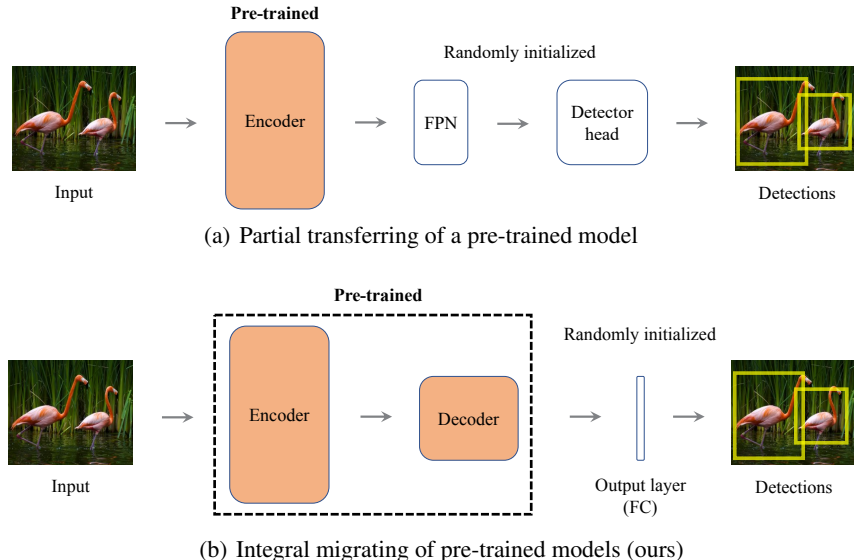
Pre-trained

Randomly initialized

Input

Encoder

FPN

Detector head

Detections

(a) Partial transferring of a pre-trained model

Pre-trained

Randomly initialized

Input

Encoder

Decoder

Output layer (FC)

Detections

(b) Integral migrating of pre-trained models (ours)